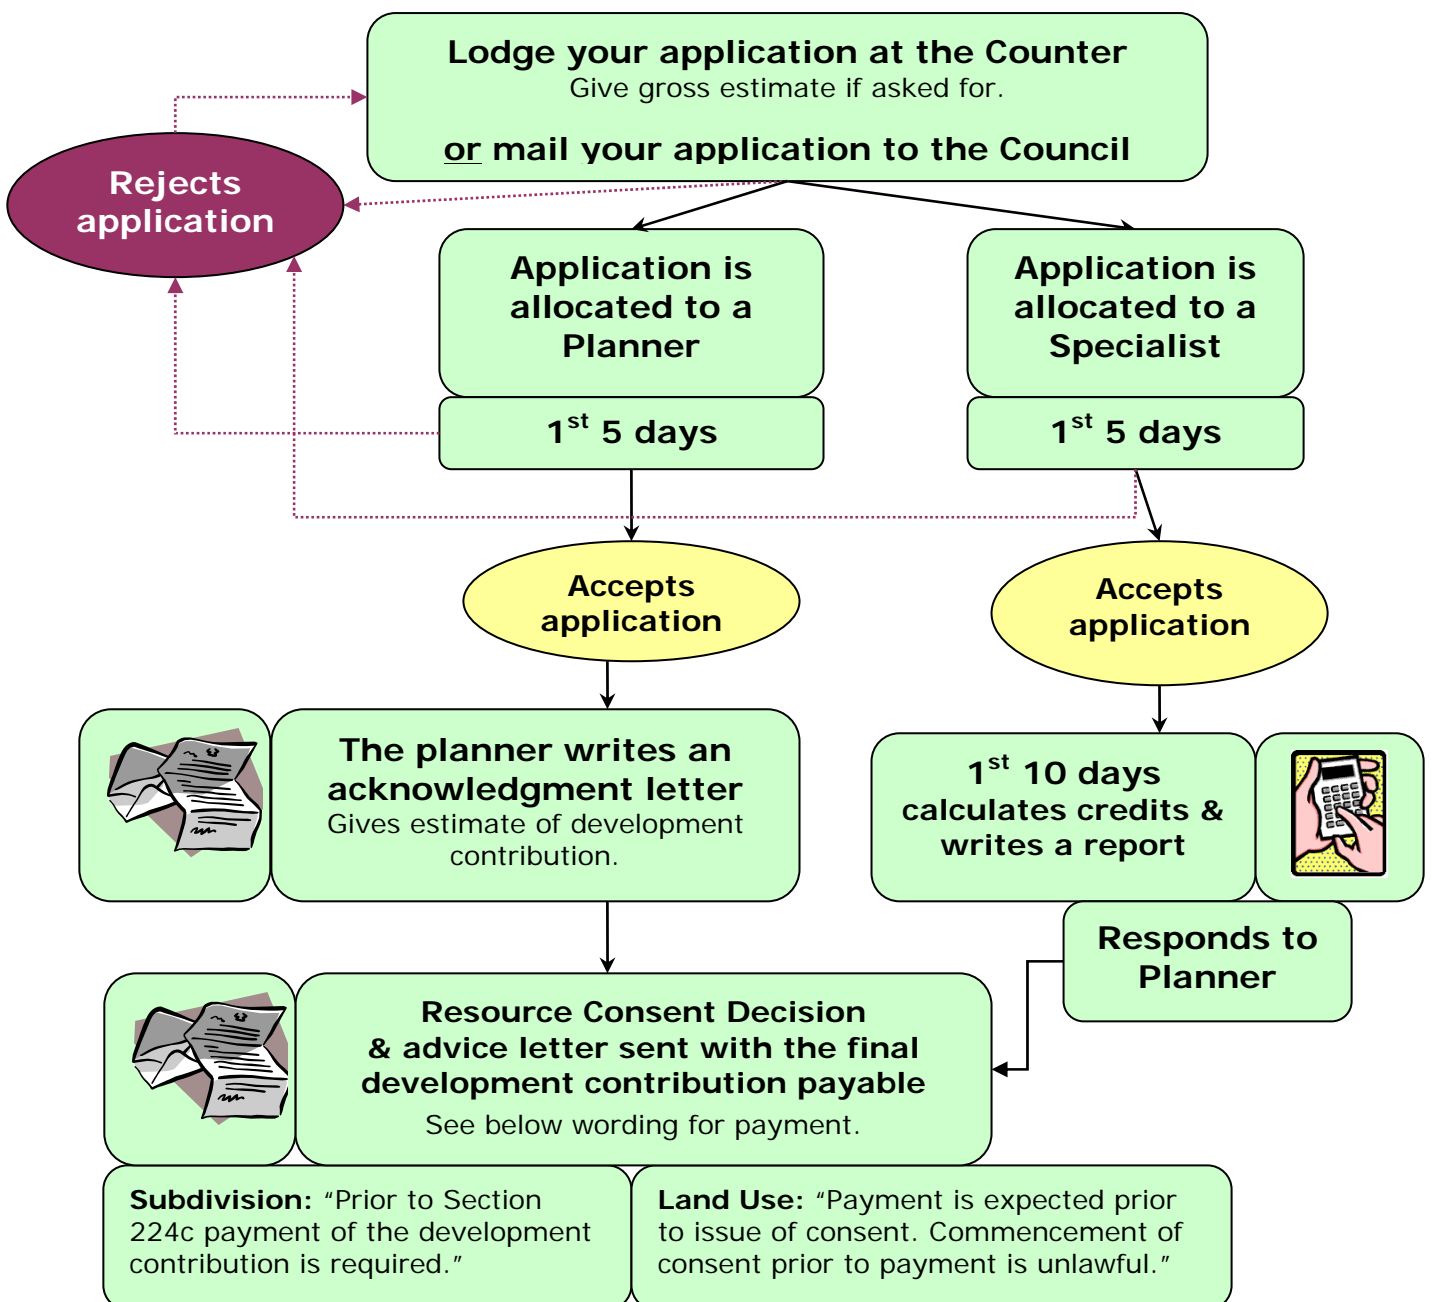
Lodge your application at the Counter
Give gross estimate if asked for.

or mail your application to the Council

Rejects application

Application is allocated to a Planner

1$^{st}$ 5 days

Application is allocated to a Specialist

1$^{st}$ 5 days

Accepts application

Accepts application

The planner writes an acknowledgment letter
Gives estimate of development contribution.

1$^{st}$ 10 days calculates credits & writes a report

Responds to Planner

Resource Consent Decision & advice letter sent with the final development contribution payable
See below wording for payment.

**Subdivision:** "Prior to Section 224c payment of the development contribution is required."

**Land Use:** "Payment is expected prior to issue of consent. Commencement of consent prior to payment is unlawful."